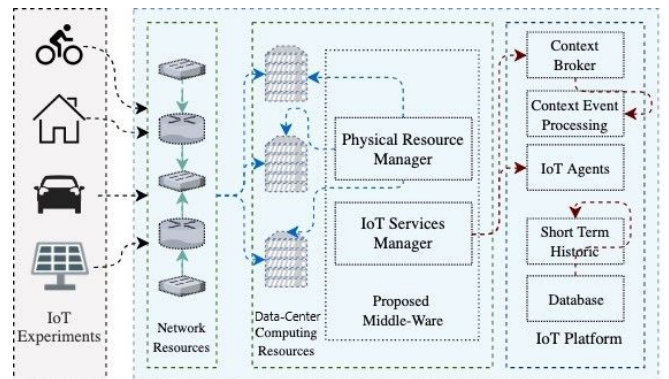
IoT Experiments

Network Resources

Data-Center Computing Resources

Physical Resource Manager

IoT Services Manager

Proposed Middle-Ware

Context Broker

Context Event Processing

IoT Agents

Short Term Historic

Database

IoT Platform